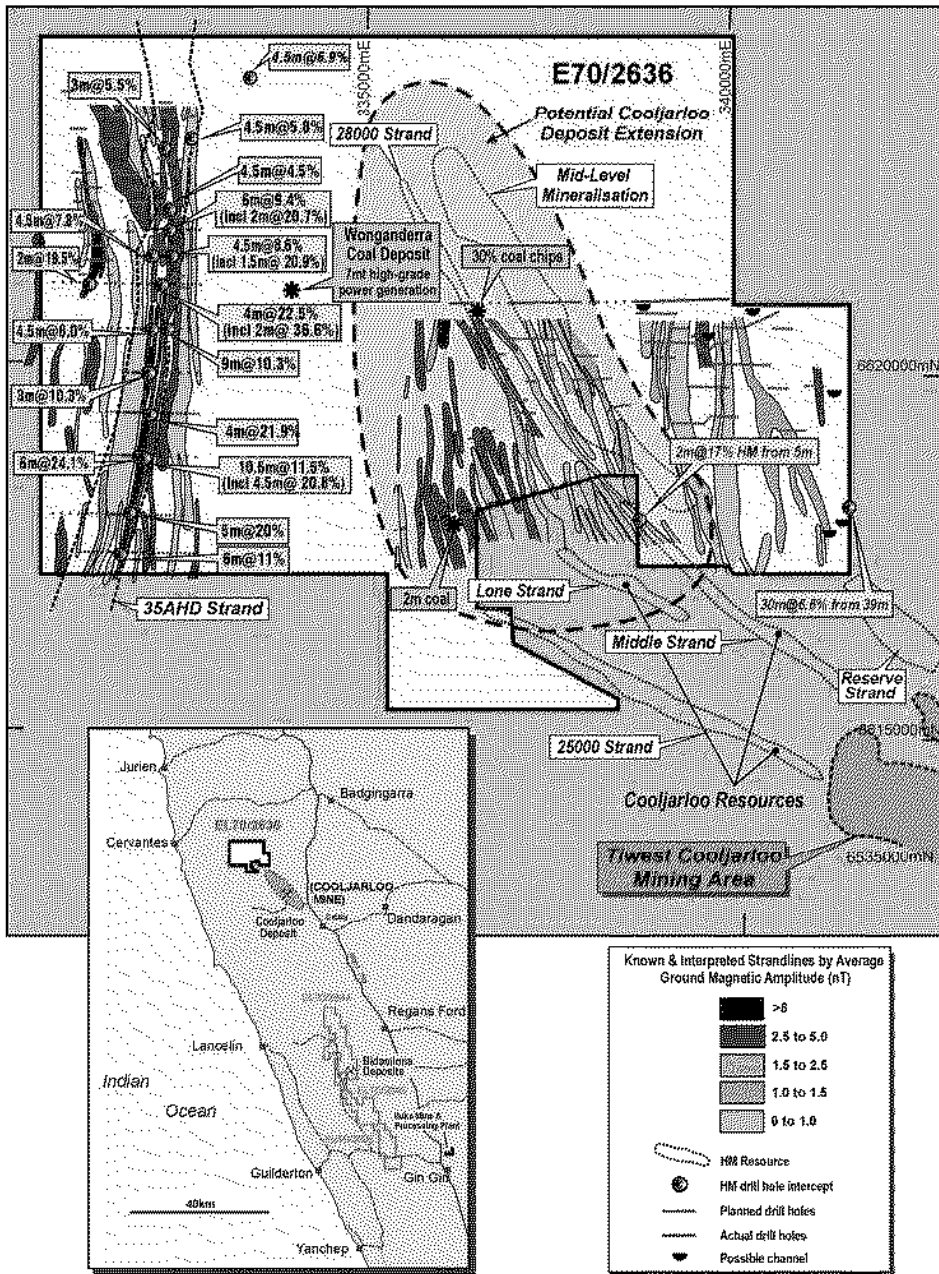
4.5m@6.9%
3m@5.5%
4.5m@5.8%
4.5m@4.5%
6m@9.4% (incl 2m@20.7%)
4.5m@7.8%
2m@19.5%
4.5m@8.6% (incl 1.5m@ 20.9%)
Wonganderra Coal Deposit
7mt high-grade power generation
4m@22.5% (incl 2m@ 36.6%)
4.5m@6.0%
9m@10.3%
3m@10.3%
4m@21.9%
6m@24.1%
10.5m@11.5% (incl 4.5m@ 20.8%)
5m@20%
6m@11%
35AHD Strand
335000mE
340000mE
E70/2636
Potential Cooljarloo Deposit Extension
28000 Strand
Mid-Level Mineralisation
30% coal chips
6620000mN
2m@17% HM from 5m
2m coal
Lone Strand
30m@6.6% from 39m
Middle Strand
Reserve Strand
25000 Strand
6615000mN
Cooljarloo Resources
Tiwest Cooljarloo Mining Area
6535000mN
Jurien
Badgingarra
Cervantes
E70/2636
(COOLJARLOO MINE)
Cooljarloo Deposit
Dandaragan
Regans Ford
Lancelin
Bidaminna Deposits
Indian
Ocean
Guilderton
Gin Gin
40kms
Yanchep
Known & Interpreted Strandlines by Average Ground Magnetic Amplitude (nT)
>6
2.5 to 5.0
1.5 to 2.5
1.0 to 1.5
0 to 1.0
HM Resource
HM drill hole intercept
Planned drill holes
Actual drill holes
Possible channel